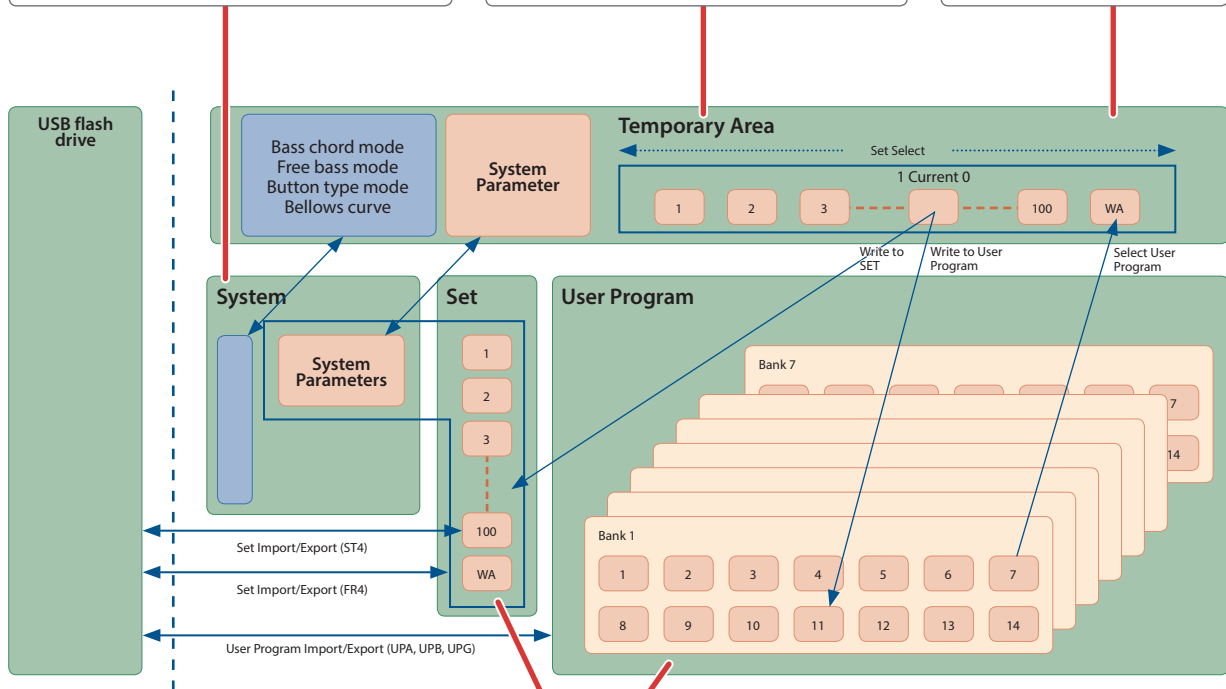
USB flash drive

Bass chord mode
Free bass mode
Button type mode
Bellows curve

System Parameter

Temporary Area

Set Select

1 Current 0

1
2
3
100
WA

Write to SET

Write to User Program

Select User Program

System

System Parameters

Set

1
2
3
100
WA

User Program

Bank 7

7
14

Bank 1

1
2
3
4
5
6
7
8
9
10
11
12
13
14

Set Import/Export (ST4)

Set Import/Export (FR4)

User Program Import/Export (UPA, UPB, UPG)